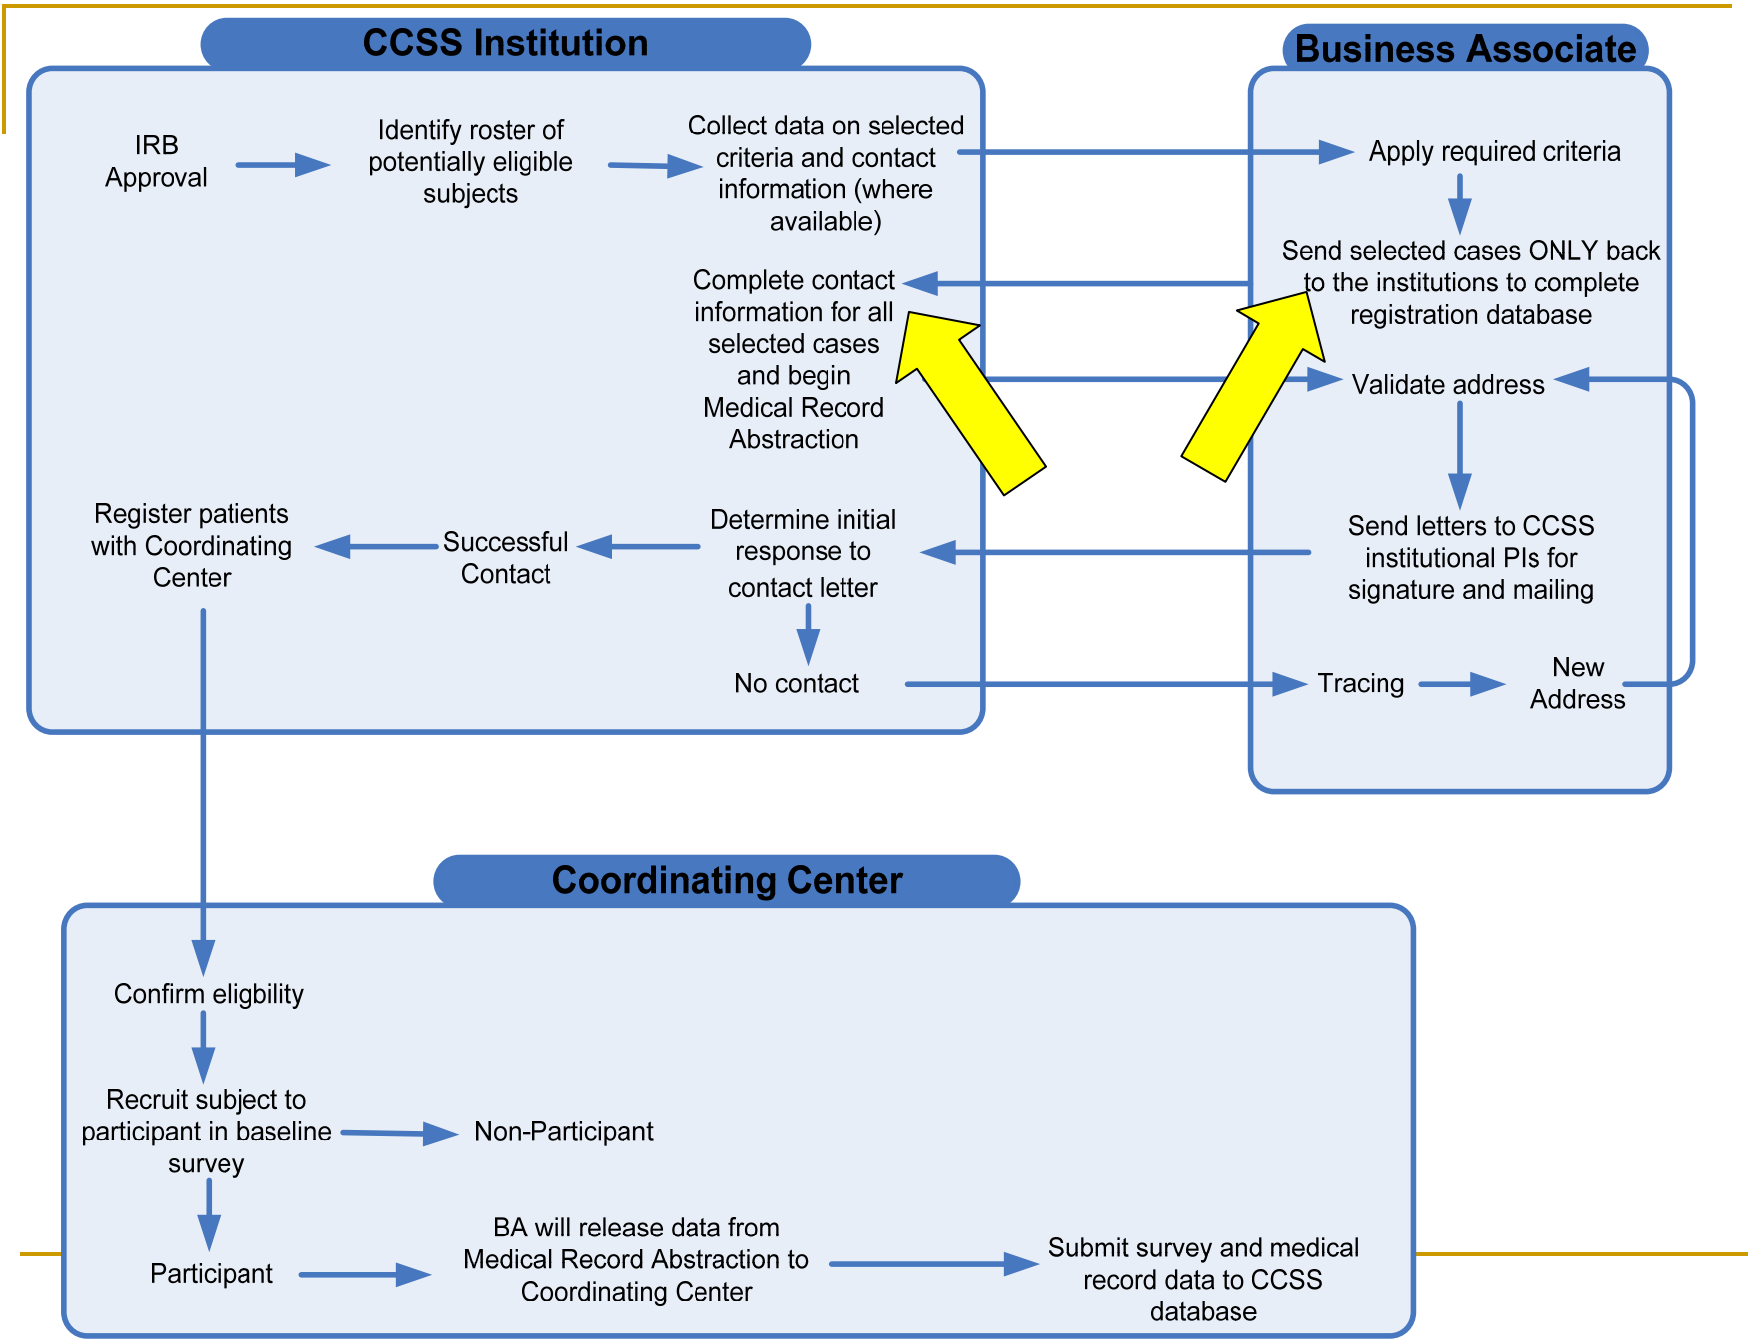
CCSS Institution

Business Associate

IRB Approval

Identify roster of potentially eligible subjects

Collect data on selected criteria and contact information (where available)

Apply required criteria

Send selected cases ONLY back to the institutions to complete registration database

Complete contact information for all selected cases and begin Medical Record Abstraction

Validate address

Register patients with Coordinating Center

Successful Contact

Determine initial response to contact letter

Send letters to CCSS institutional PIs for signature and mailing

No contact

Tracing

New Address

Coordinating Center

Confirm eligbility

Recruit subject to participant in baseline survey

Non-Participant

Participant

BA will release data from Medical Record Abstraction to Coordinating Center

Submit survey and medical record data to CCSS database